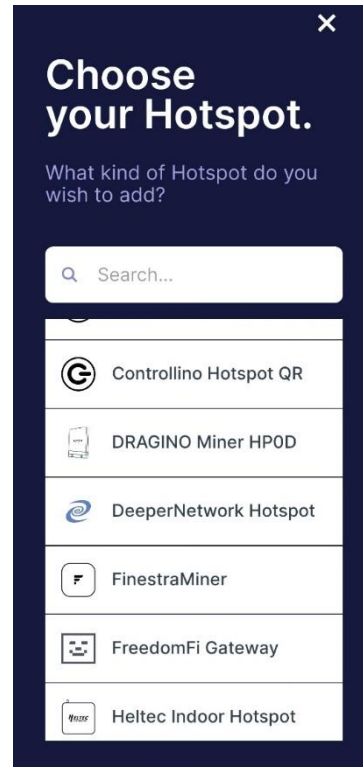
×

Choose your Hotspot.

What kind of Hotspot do you wish to add?

Search...

Controllino Hotspot QR

DRAGINO Miner HP0D

DeeperNetwork Hotspot

FinestraMiner

FreedomFi Gateway

Heltec Indoor Hotspot